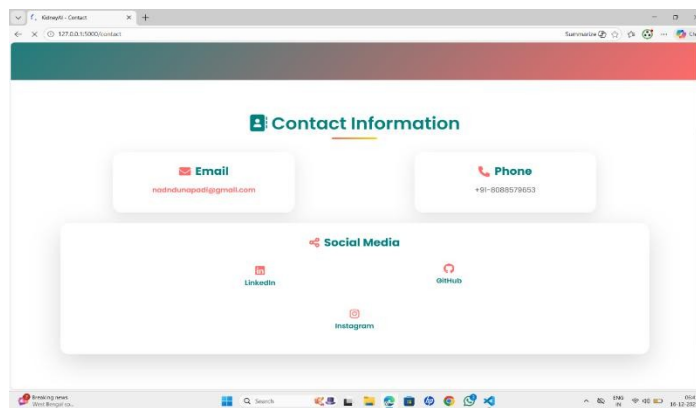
KidneyAI - Contact
127.0.0.1:5000/contact
Summarize

Contact Information

Email
nadndunapadi@gmail.com

Phone
+91-8088579653

Social Media

LinkedIn

GitHub

Instagram

Breaking news
West Bengal ca...
Search
ENG
IN
05:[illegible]
10-12-202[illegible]